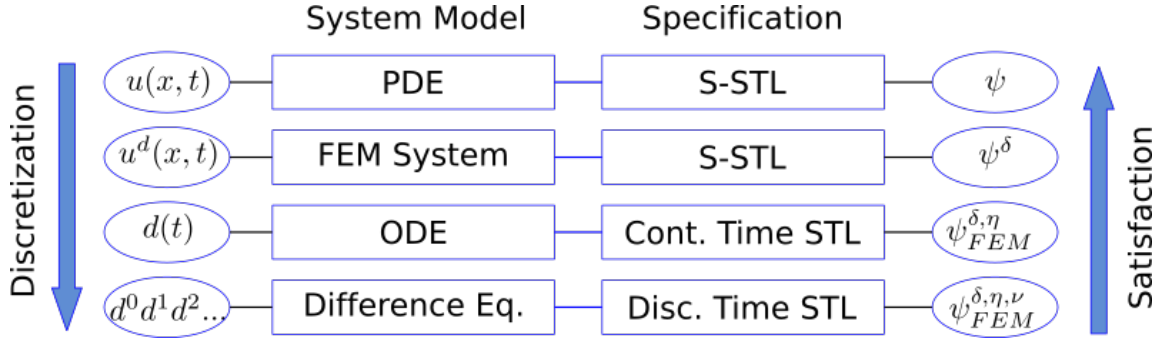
System Model
Specification

Discretization

$u(x,t)$ PDE S-STL $\psi$

$u^d(x,t)$ FEM System S-STL $\psi^{\delta}$

$d(t)$ ODE Cont. Time STL $\psi_{FEM}^{\delta,\eta}$

$d^0d^1d^2...$ Difference Eq. Disc. Time STL $\psi_{FEM}^{\delta,\eta,\nu}$

Satisfaction